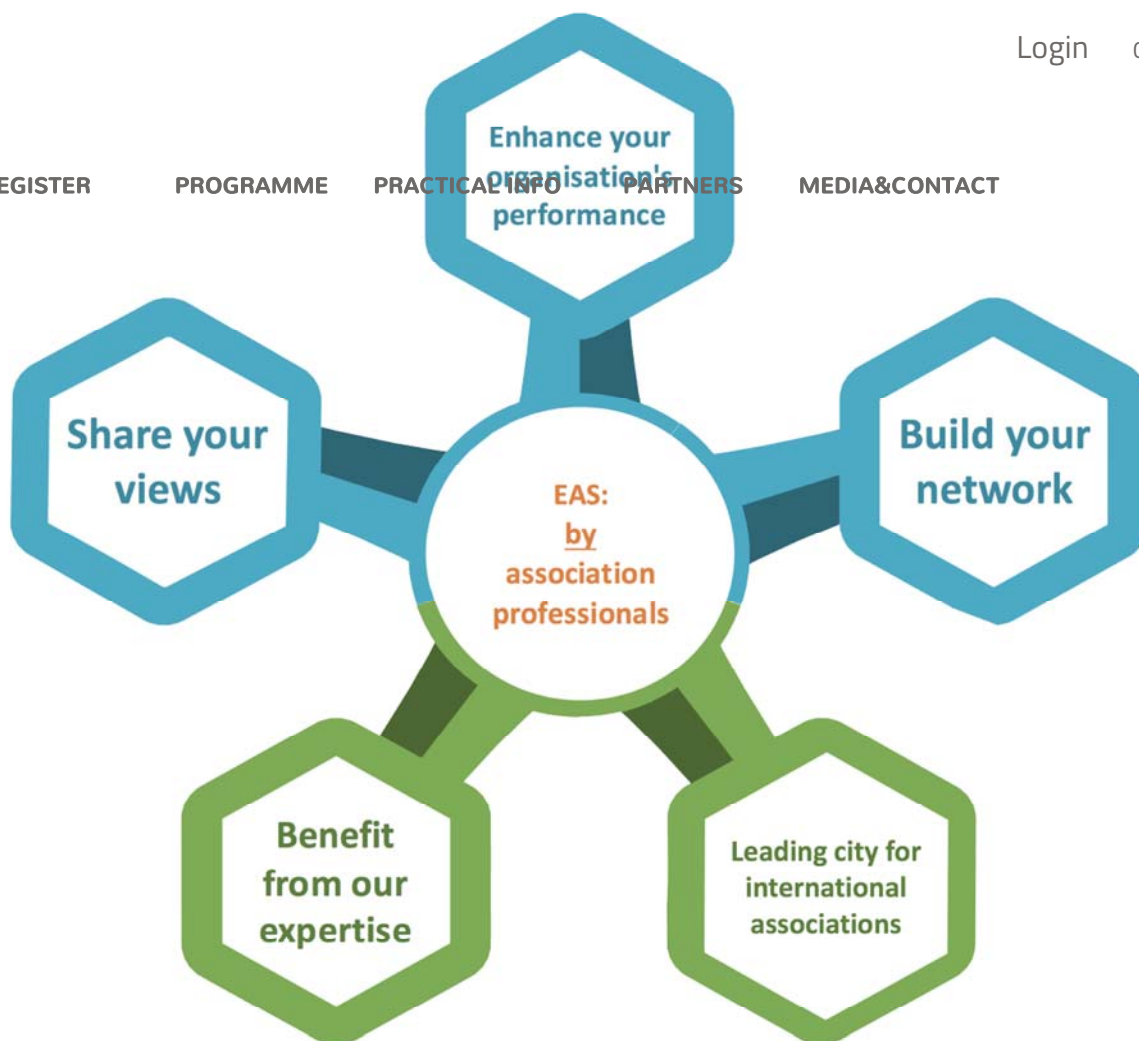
Login

EGISTER PROGRAMME PRACTICAL INFO PARTNERS MEDIA&CONTACT

Enhance your organisation's performance

Share your views

Build your network

EAS:
by
association professionals

Benefit from our expertise

Leading city for international associations